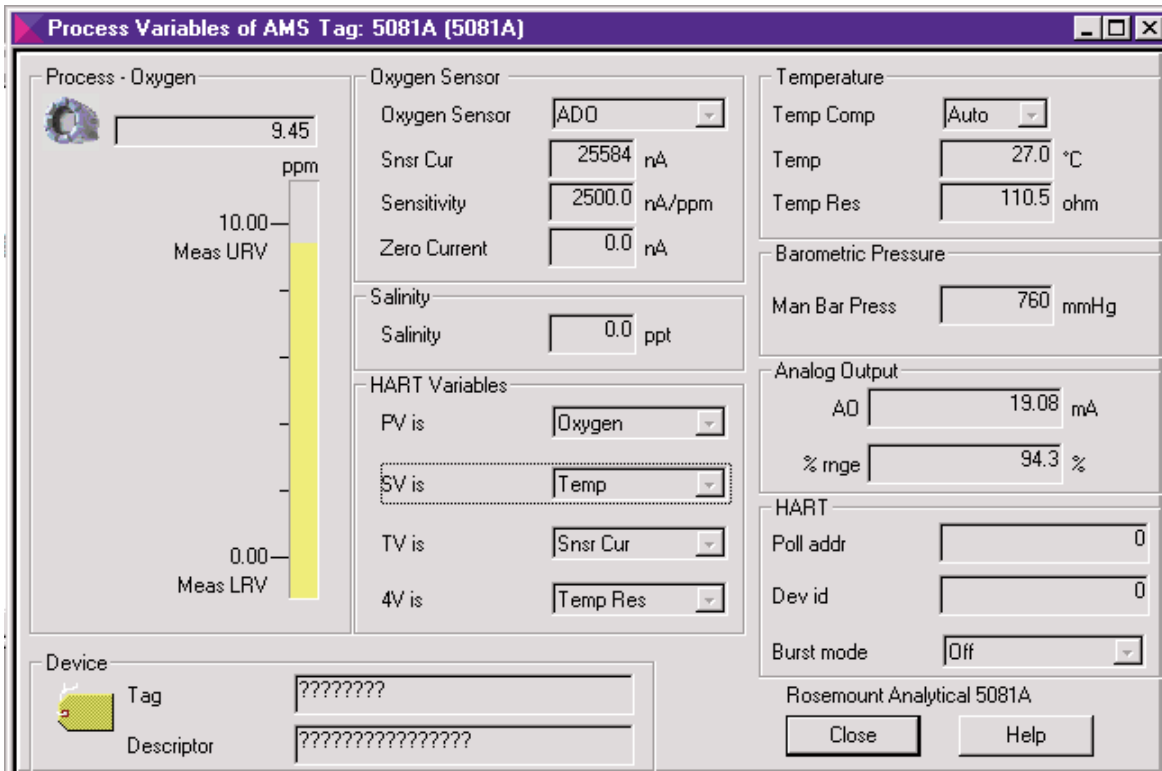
Process Variables of AMS Tag: 5081A (5081A)

Process - Oxygen
9.45
ppm
10.00
Meas URV
0.00
Meas LRV

Oxygen Sensor
Oxygen Sensor ADO
Snsr Cur 25584 nA
Sensitivity 2500.0 nA/ppm
Zero Current 0.0 nA

Salinity
Salinity 0.0 ppt

HART Variables
PV is Oxygen
SV is Temp
TV is Snsr Cur
4V is Temp Res

Temperature
Temp Comp Auto
Temp 27.0 °C
Temp Res 110.5 ohm

Barometric Pressure
Man Bar Press 760 mmHg

Analog Output
AO 19.08 mA
% rnge 94.3 %

HART
Poll addr 0
Dev id 0
Burst mode Off

Device
Tag ????????
Descriptor ????????????????

Rosemount Analytical 5081A
Close
Help